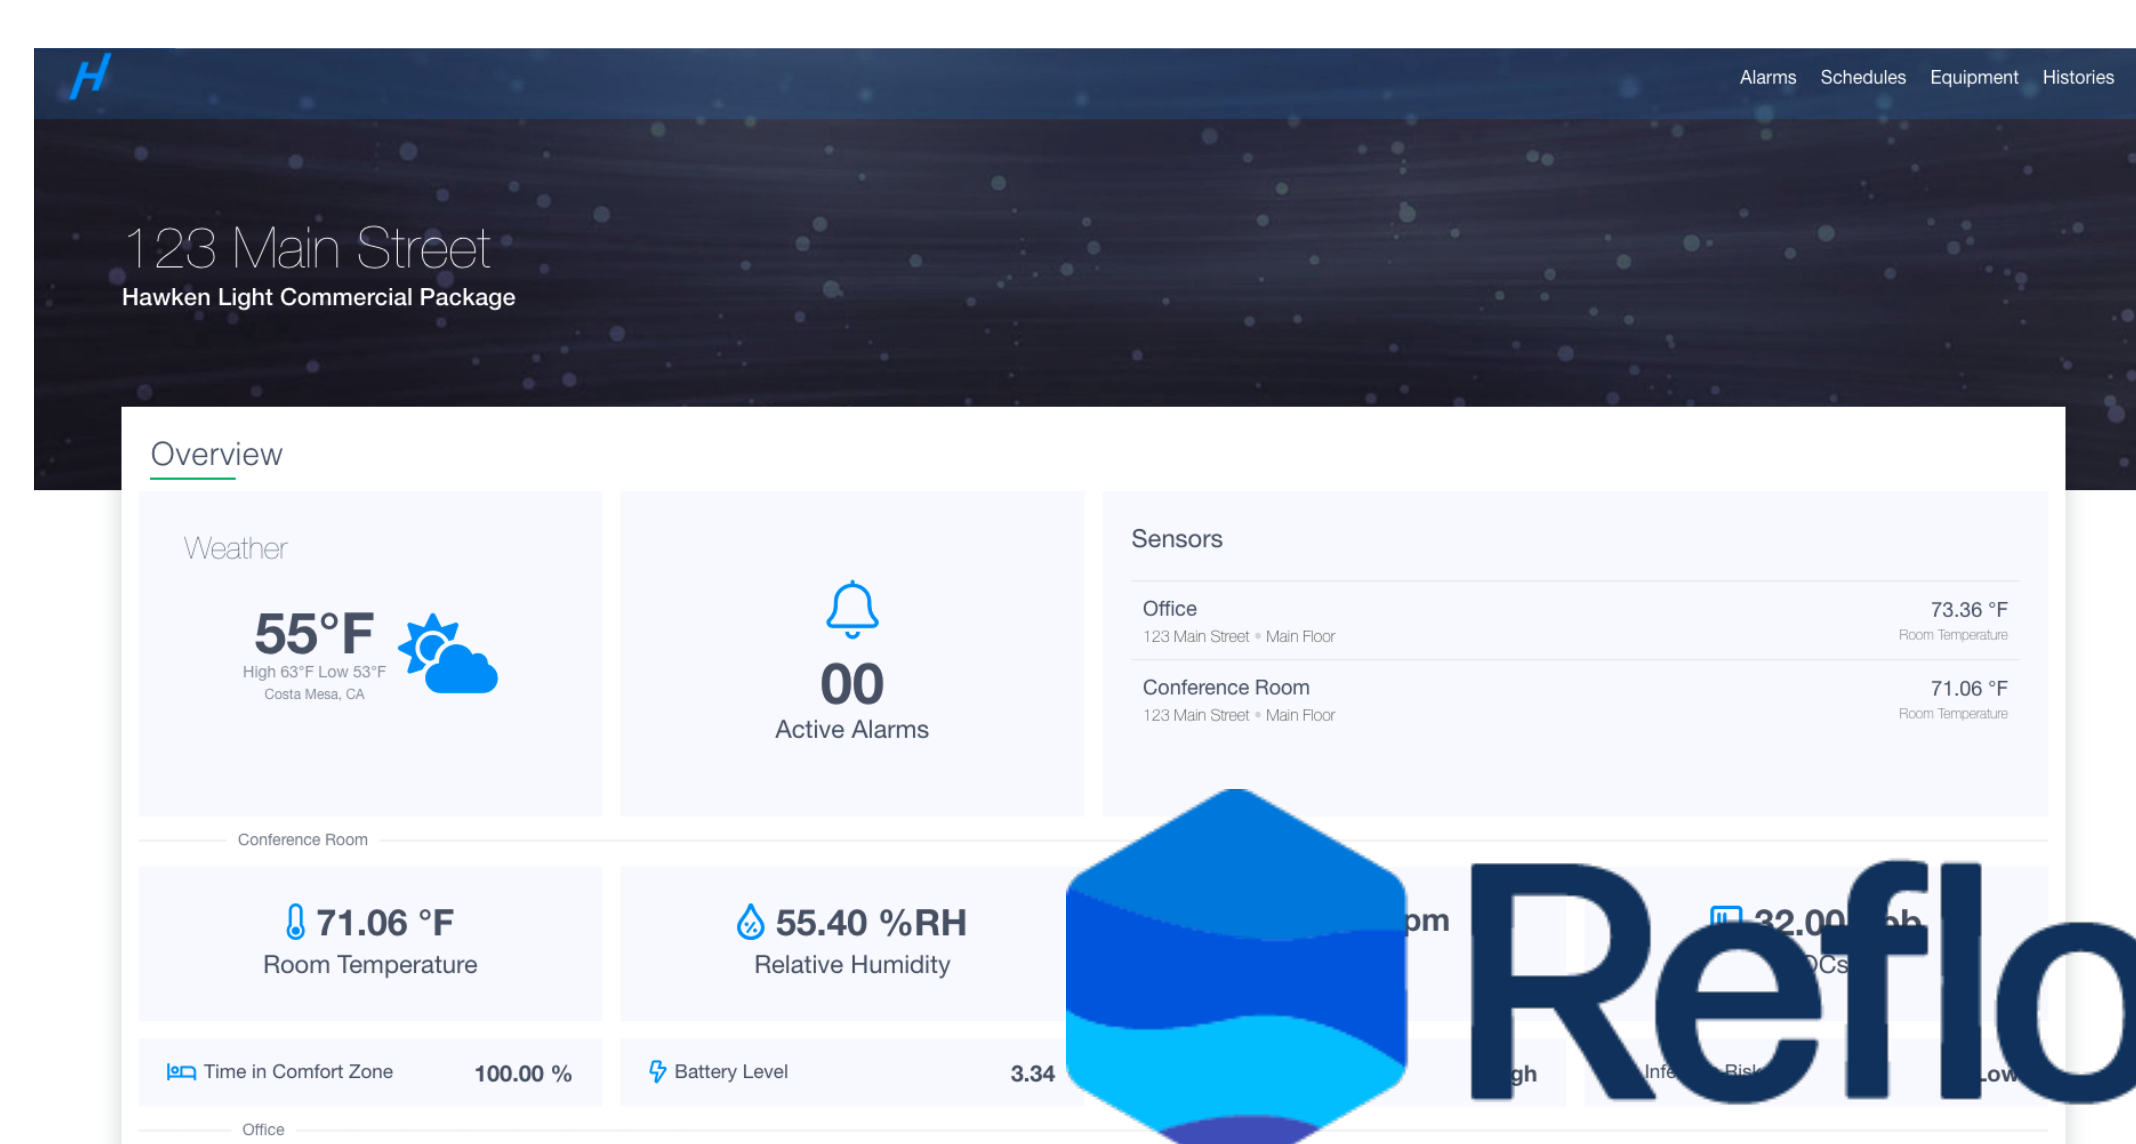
Alarms Schedules Equipment Histories

123 Main Street
Hawken Light Commercial Package

Overview

Weather

55°F
High 63°F Low 53°F
Costa Mesa, CA

00
Active Alarms

Sensors

Office
123 Main Street • Main Floor
73.36 °F
Room Temperature

Conference Room
123 Main Street • Main Floor
71.06 °F
Room Temperature

Conference Room

71.06 °F
Room Temperature

55.40 %RH
Relative Humidity

pm

32.00 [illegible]
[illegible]OCs

Time in Comfort Zone 100.00 %

Battery Level 3.34

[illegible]gh

Infe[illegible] Risk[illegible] Low

Office

Reflo